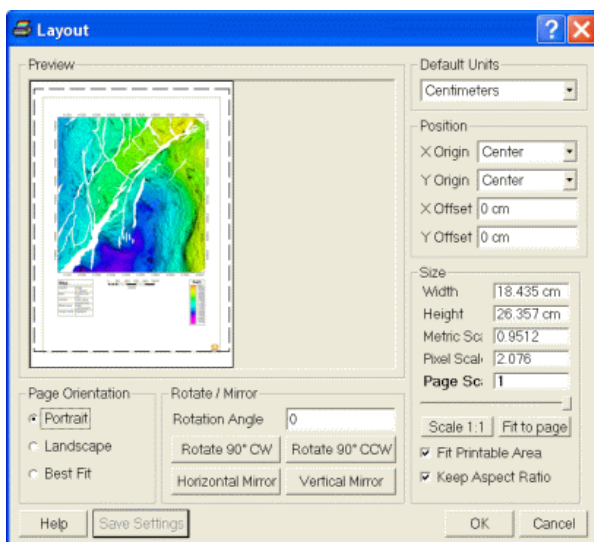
Layout

Preview

Default Units
Centimeters

Position
X Origin Center
Y Origin Center
X Offset 0 cm
Y Offset 0 cm

Size
Width 18.435 cm
Height 26.357 cm
Metric Sc: 0.9512
Pixel Scal: 2.076
Page Sc: 1

Scale 1:1 Fit to page
Fit Printable Area
Keep Aspect Ratio

Page Orientation
Portrait
Landscape
Best Fit

Rotate / Mirror
Rotation Angle 0
Rotate 90° CW Rotate 90° CCW
Horizontal Mirror Vertical Mirror

Help Save Settings OK Cancel